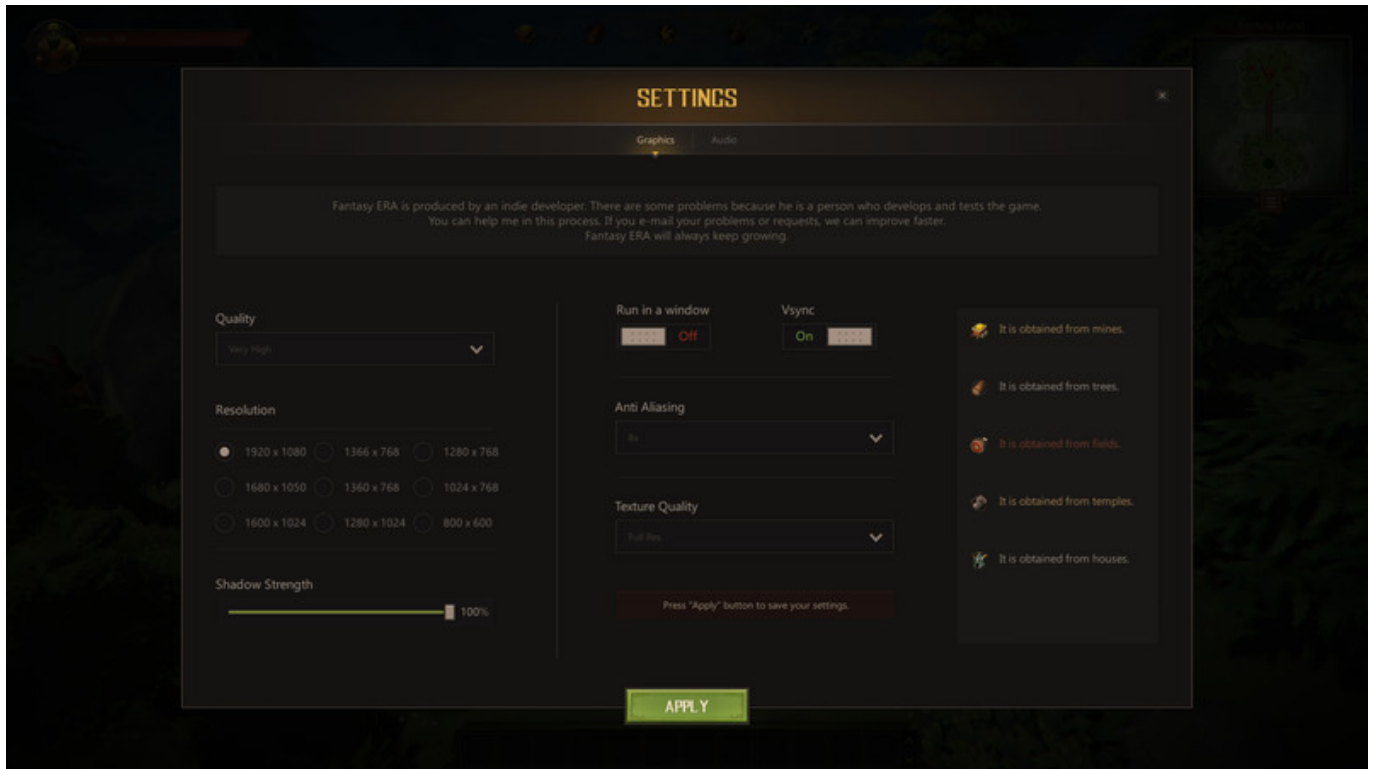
SETTINGS

×

Graphics Audio

Fantasy ERA is produced by an indie developer. There are some problems because he is a person who develops and tests the game. You can help me in this process. If you e-mail your problems or requests, we can improve faster. Fantasy ERA will always keep growing.

Quality

Very High

Resolution

1920 x 1080 1366 x 768 1280 x 768

1680 x 1050 1360 x 768 1024 x 768

1600 x 1024 1280 x 1024 800 x 600

Shadow Strength

100%

Run in a window

Off

Vsync

On

Anti Aliasing

8x

Texture Quality

Full Res

Press "Apply" button to save your settings.

It is obtained from mines.

It is obtained from trees.

It is obtained from fields.

It is obtained from temples.

It is obtained from houses.

APPLY